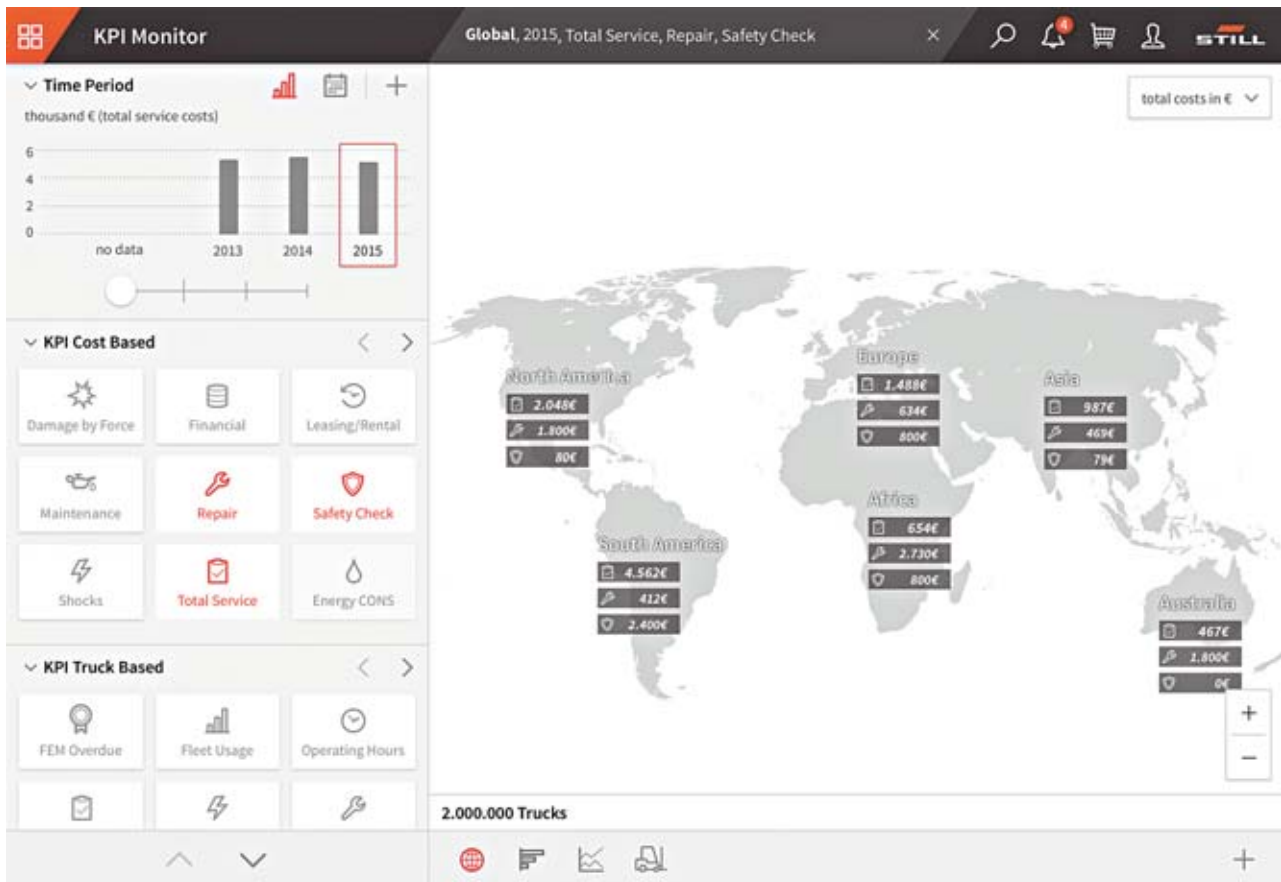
KPI Monitor

Global, 2015, Total Service, Repair, Safety Check ×

4

STILL

Time Period

thousand € (total service costs)

6
4
2
0

no data 2013 2014 2015

KPI Cost Based

Damage by Force
Financial
Leasing/Rental
Maintenance
Repair
Safety Check
Shocks
Total Service
Energy CONS

KPI Truck Based

FEM Overdue
Fleet Usage
Operating Hours

total costs in €

North America
2.048€
1.800€
80€

Europe
1.488€
634€
800€

Asia
987€
469€
79€

Africa
654€
2.730€
800€

South America
4.562€
412€
2.400€

Australia
467€
1.800€
0€

+
−

2.000.000 Trucks

+